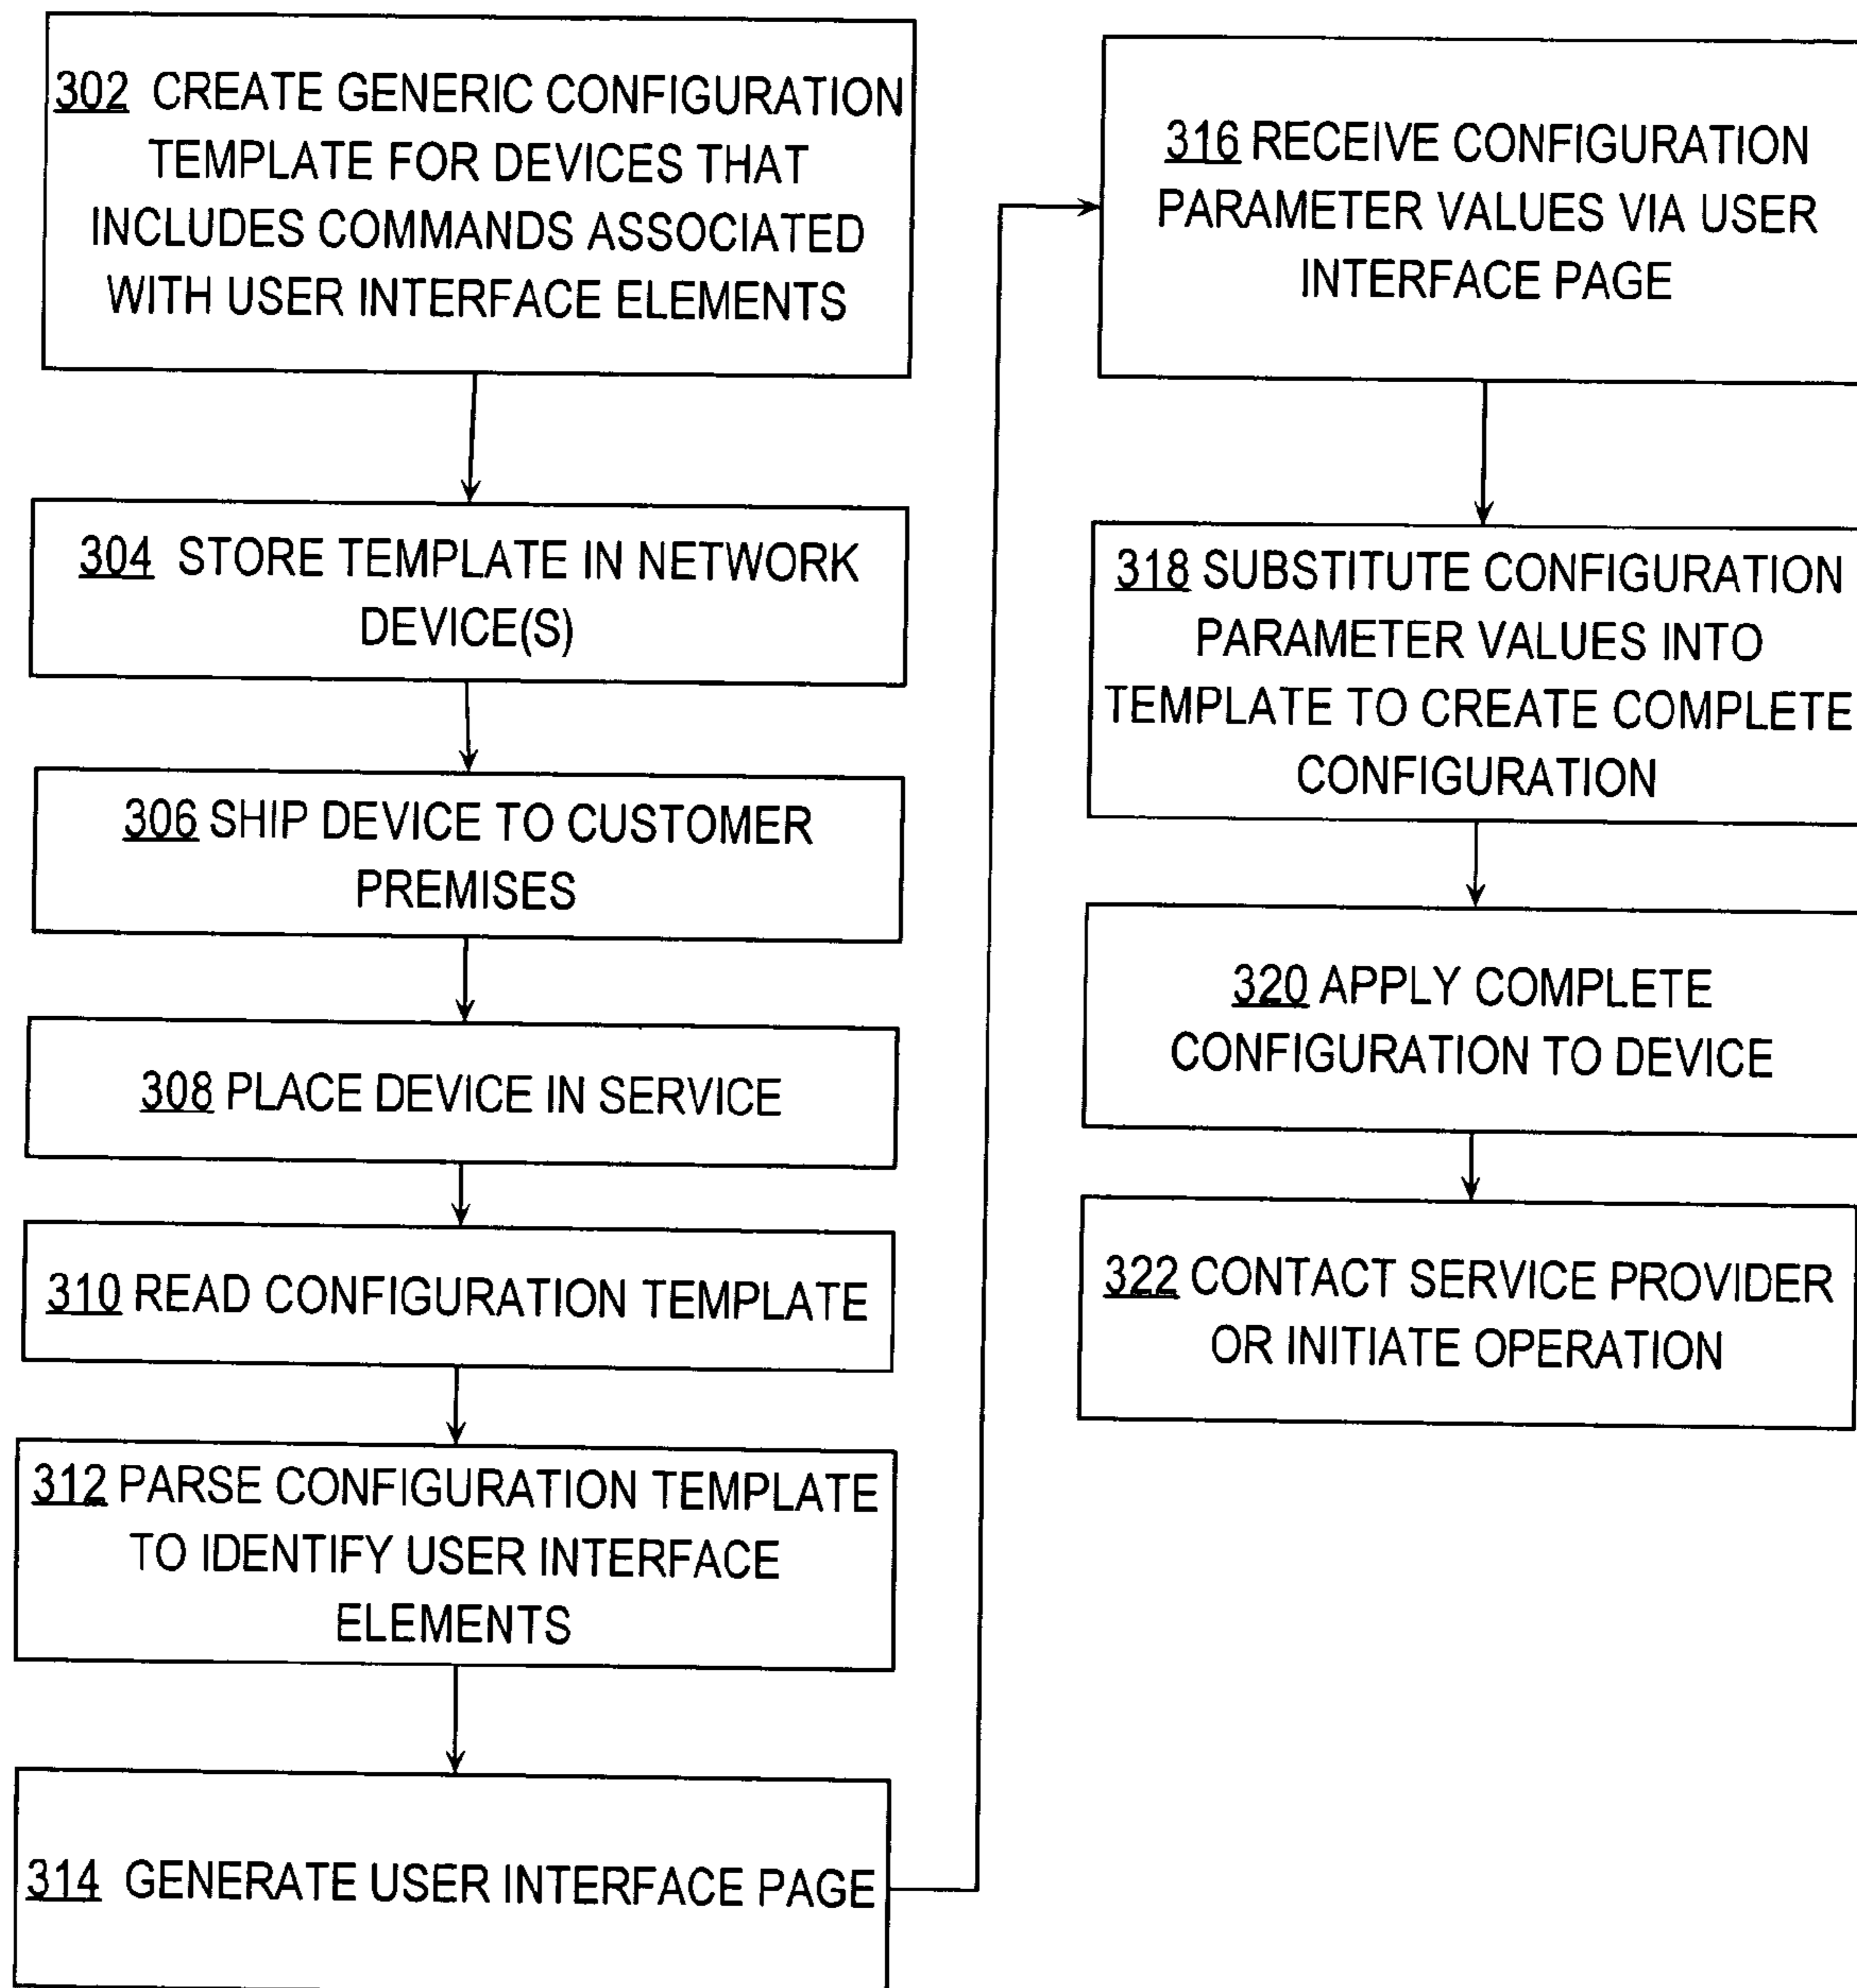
302 CREATE GENERIC CONFIGURATION TEMPLATE FOR DEVICES THAT INCLUDES COMMANDS ASSOCIATED WITH USER INTERFACE ELEMENTS

304 STORE TEMPLATE IN NETWORK DEVICE(S)

306 SHIP DEVICE TO CUSTOMER PREMISES

308 PLACE DEVICE IN SERVICE

310 READ CONFIGURATION TEMPLATE

312 PARSE CONFIGURATION TEMPLATE TO IDENTIFY USER INTERFACE ELEMENTS

314 GENERATE USER INTERFACE PAGE

316 RECEIVE CONFIGURATION PARAMETER VALUES VIA USER INTERFACE PAGE

318 SUBSTITUTE CONFIGURATION PARAMETER VALUES INTO TEMPLATE TO CREATE COMPLETE CONFIGURATION

320 APPLY COMPLETE CONFIGURATION TO DEVICE

322 CONTACT SERVICE PROVIDER OR INITIATE OPERATION